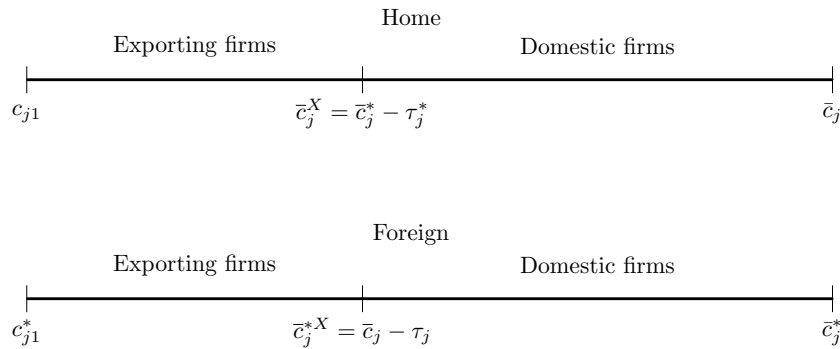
Home

Exporting firms

Domestic firms

$c_{j1}$

$\bar{c}_j^X = \bar{c}_j^* - \tau_j^*$

$\bar{c}_j$

Foreign

Exporting firms

Domestic firms

$c_{j1}^*$

$\bar{c}_j^{*X} = \bar{c}_j - \tau_j$

$\bar{c}_j^*$